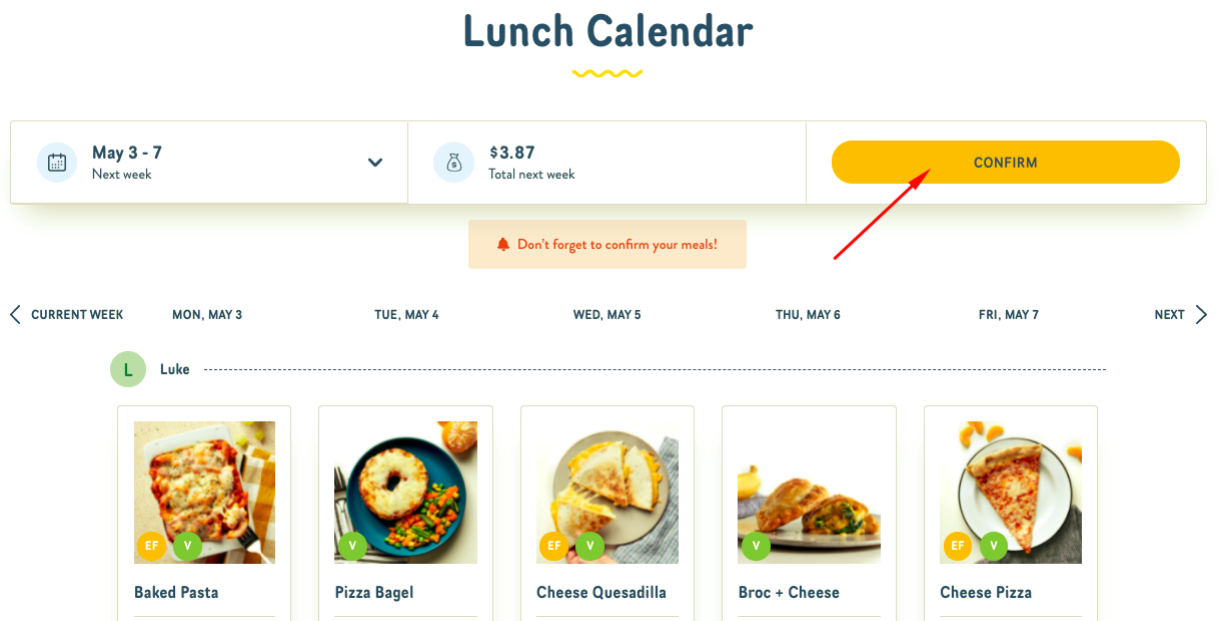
Lunch Calendar

May 3 - 7
Next week

$3.87
Total next week

CONFIRM

Don't forget to confirm your meals!

CURRENT WEEK

MON, MAY 3

TUE, MAY 4

WED, MAY 5

THU, MAY 6

FRI, MAY 7

NEXT

L

Luke

EF V

Baked Pasta

V

Pizza Bagel

EF V

Cheese Quesadilla

V

Broc + Cheese

EF V

Cheese Pizza